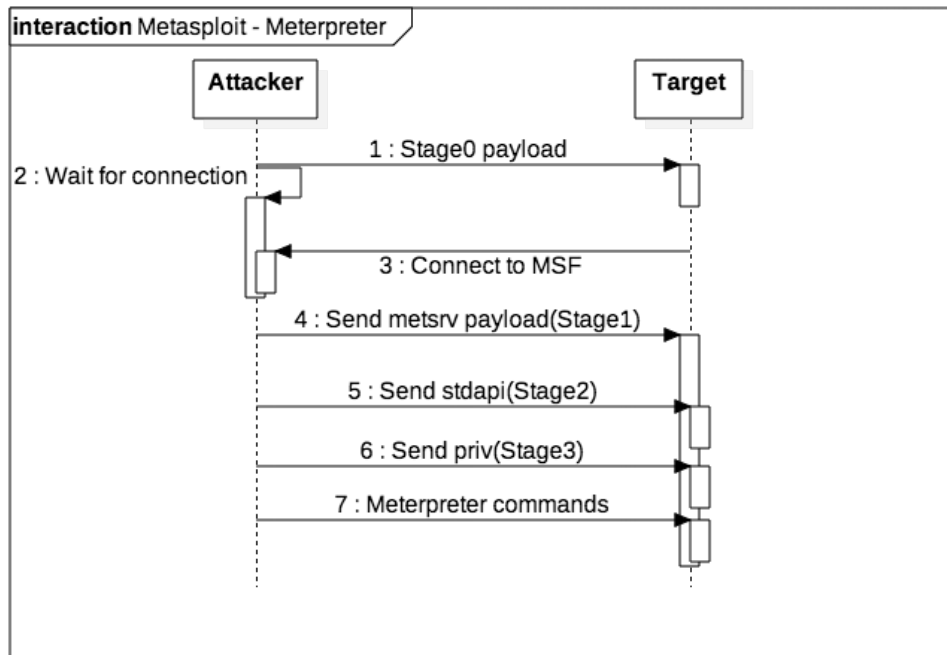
interaction Metasploit - Meterpreter

Attacker

Target

1 : Stage0 payload

2 : Wait for connection

3 : Connect to MSF

4 : Send metsrv payload(Stage1)

5 : Send stdapi(Stage2)

6 : Send priv(Stage3)

7 : Meterpreter commands